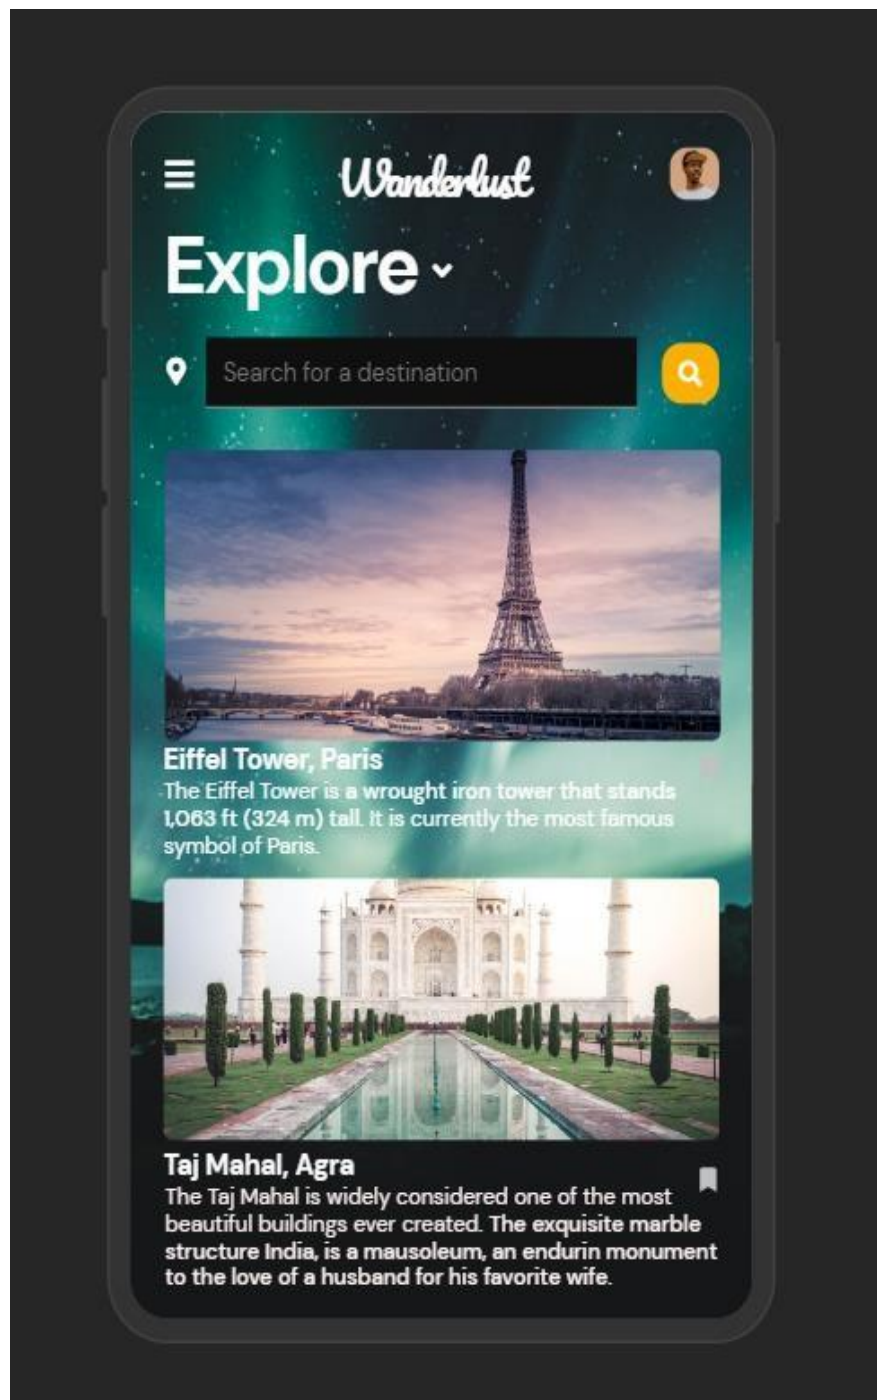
Wanderlust

Explore

Search for a destination

Eiffel Tower, Paris
The Eiffel Tower is a wrought iron tower that stands 1,063 ft (324 m) tall. It is currently the most famous symbol of Paris.

Taj Mahal, Agra
The Taj Mahal is widely considered one of the most beautiful buildings ever created. The exquisite marble structure India, is a mausoleum, an endurin monument to the love of a husband for his favorite wife.